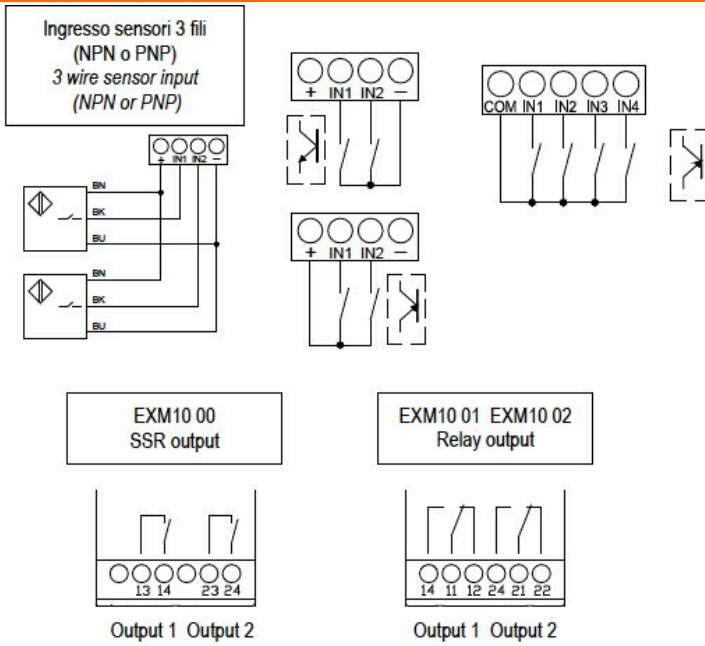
Ingresso sensori 3 fili
(NPN o PNP)
3 wire sensor input
(NPN or PNP)

+ IN1 IN2 −

BN
BK
BU
BN
BK
BU

+ IN1 IN2 −

+ IN1 IN2 −

COM IN1 IN2 IN3 IN4

EXM10 00
SSR output

13 14 23 24

Output 1 Output 2

EXM10 01 EXM10 02
Relay output

14 11 12 24 21 22

Output 1 Output 2